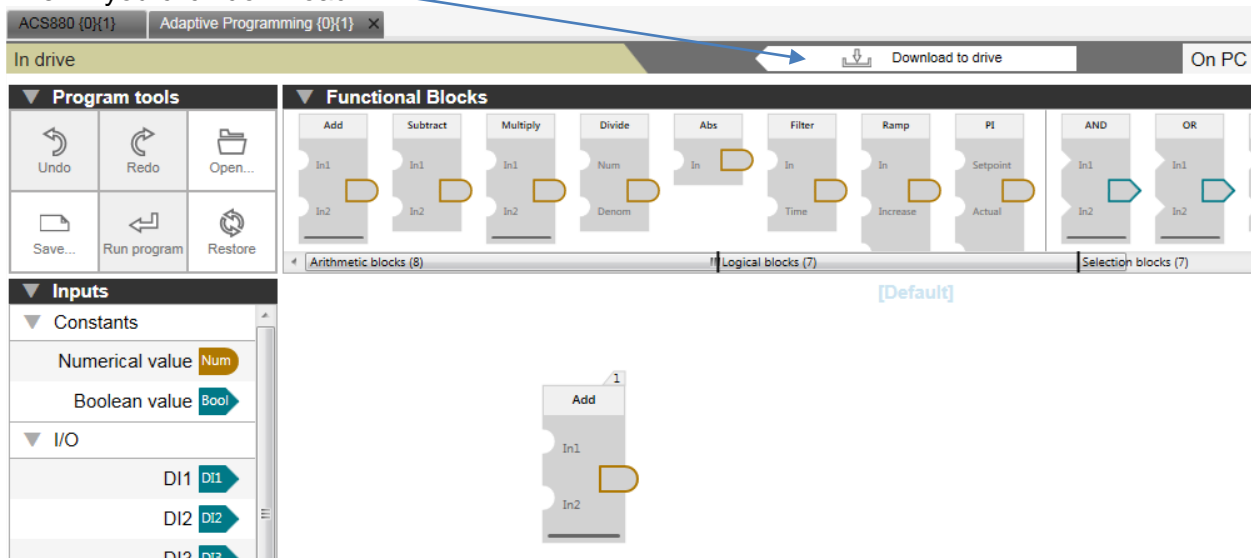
ACS880 {0}{1}
Adaptive Programming {0}{1} ×

In drive
Download to drive
On PC

Program tools
Undo
Redo
Open...
Save...
Run program
Restore

Functional Blocks
Add
In1
In2
Subtract
In1
In2
Multiply
In1
In2
Divide
Num
Denom
Abs
In
Filter
In
Time
Ramp
In
Increase
PI
Setpoint
Actual
AND
In1
In2
OR
In1
In2

Arithmetic blocks (8)
Logical blocks (7)
Selection blocks (7)

[Default]

Inputs
Constants
Numerical value Num
Boolean value Bool
I/O
DI1 DI1
DI2 DI2
DI3 DI3

1
Add
In1
In2